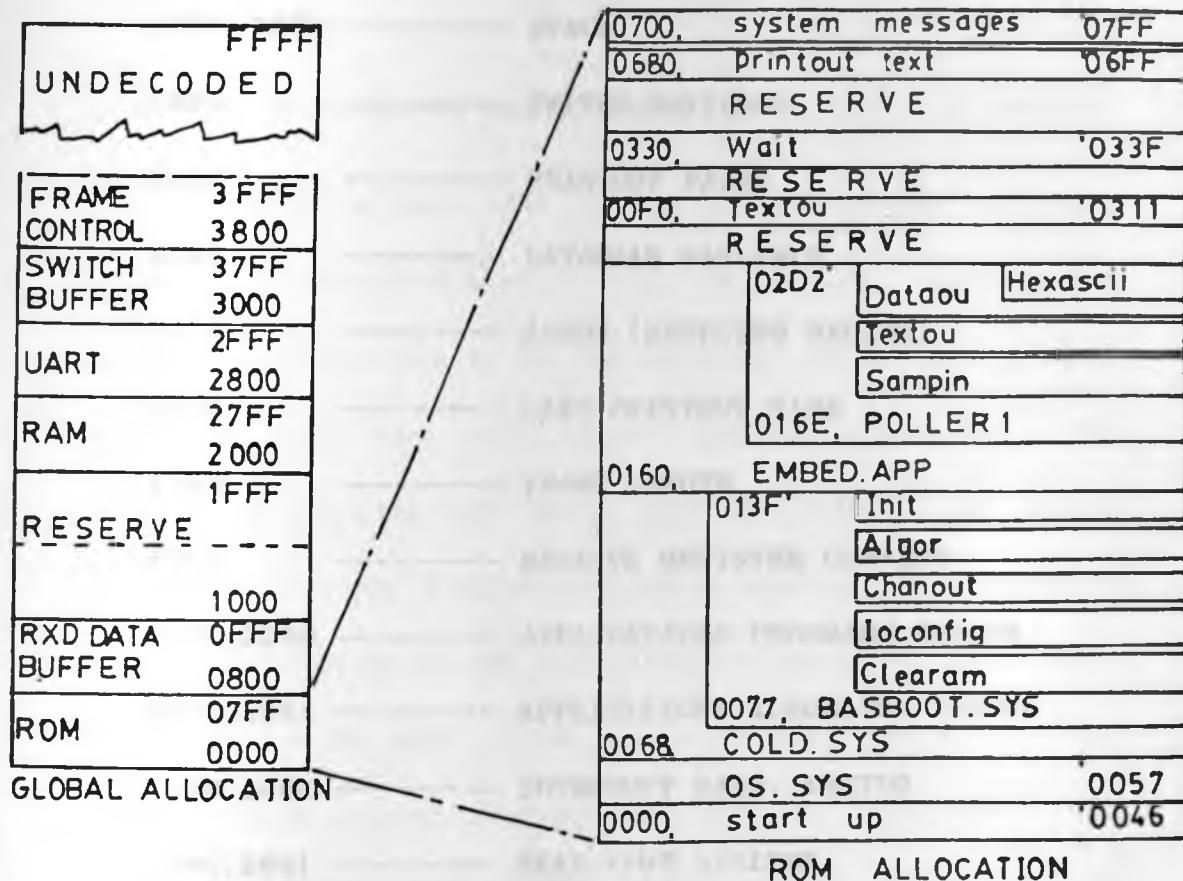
FFFF
UNDECODED

| FRAME CONTROL | 3FFF 3800 |
|---|---|
| SWITCH BUFFER | 37FF 3000 |
| UART | 2FFF 2800 |
| RAM | 27FF 2000 |
| RESERVE | 1FFF 1000 |
| RXD DATA BUFFER | 0FFF 0800 |
| ROM | 07FF 0000 |

GLOBAL ALLOCATION

0700, system messages 07FF
0680, Printout text 06FF
RESERVE
0330, Wait '033F
RESERVE
00F0, Textou '0311
RESERVE
02D2' Dataou Hexascii
Textou
Sampin
016E, POLLER 1
0160, EMBED. APP
013F' Init
Algor
Chanout
Ioconfig
Clearam
0077, BASBOOT. SYS
0068 COLD. SYS
OS. SYS 0057
0000, start up '0046
ROM ALLOCATION